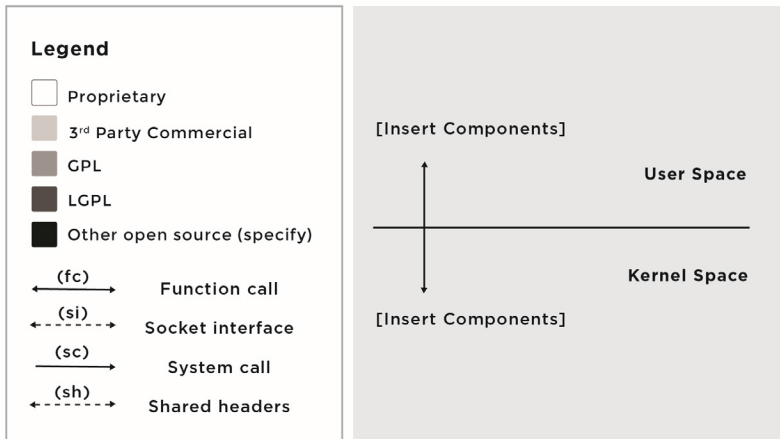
Legend

Proprietary

3$^{rd}$ Party Commercial

GPL

LGPL

Other open source (specify)

(fc) Function call

(si) Socket interface

(sc) System call

(sh) Shared headers

[Insert Components]

User Space

Kernel Space

[Insert Components]